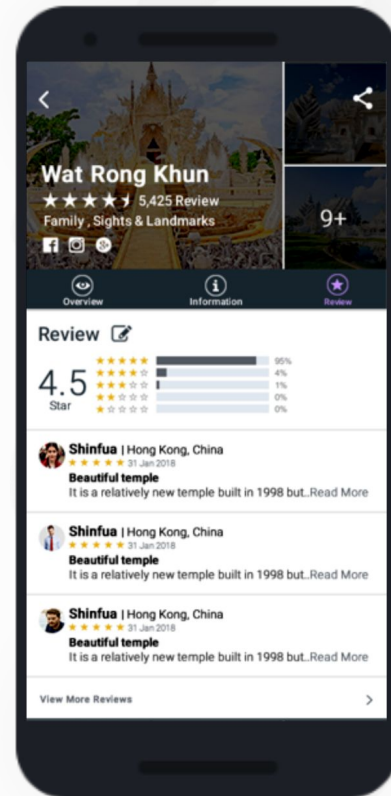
Wat Rong Khun

5,425 Review

Family , Sights & Landmarks

9+

Overview

Information

Review

Review

4.5
Star

95%
4%
1%
0%
0%

Shinfua | Hong Kong, China
31 Jan 2018
Beautiful temple
It is a relatively new temple built in 1998 but...Read More

Shinfua | Hong Kong, China
31 Jan 2018
Beautiful temple
It is a relatively new temple built in 1998 but...Read More

Shinfua | Hong Kong, China
31 Jan 2018
Beautiful temple
It is a relatively new temple built in 1998 but...Read More

View More Reviews